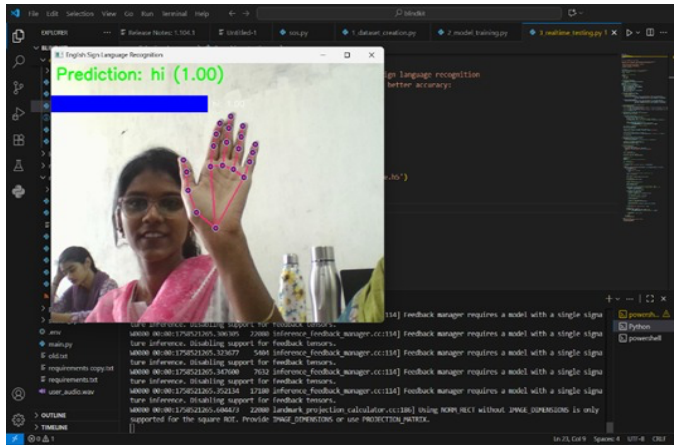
File Edit Selection View Go Run Terminal Help ← → blindkit

EXPLORER ··· Release Notes: 1.104.1 Untitled-1 ocr.py 1_dataset_creation.py 2_model_training.py 3_realtime_testing.py 1 ×

English Sign Language Recognition

Prediction: hi (1.00)

ign language recognition
better accuracy:

.h5')

.env
main.py
old.txt
requirements copy.txt
requirements.txt
user_audio.wav

OUTLINE
TIMELINE

114] Feedback manager requires a model with a single signa
ture inference. Disabling support for feedback tensors.
W0000 00:00:1758521265.306305 22080 inference_feedback_manager.cc:114] Feedback manager requires a model with a single signa
ture inference. Disabling support for feedback tensors.
W0000 00:00:1758521265.323677 5404 inference_feedback_manager.cc:114] Feedback manager requires a model with a single signa
ture inference. Disabling support for feedback tensors.
W0000 00:00:1758521265.347600 7632 inference_feedback_manager.cc:114] Feedback manager requires a model with a single signa
ture inference. Disabling support for feedback tensors.
W0000 00:00:1758521265.352134 17180 inference_feedback_manager.cc:114] Feedback manager requires a model with a single signa
ture inference. Disabling support for feedback tensors.
W0000 00:00:1758521265.604473 22080 landmark_projection_calculator.cc:186] Using NORM_RECT without IMAGE_DIMENSIONS is only
supported for the square ROI. Provide IMAGE_DIMENSIONS or use PROJECTION_MATRIX.

powersh...
Python
powershell

⊗ 0 ⚠ 1
Ln 23, Col 9 Spaces: 4 UTF-8 CRLF